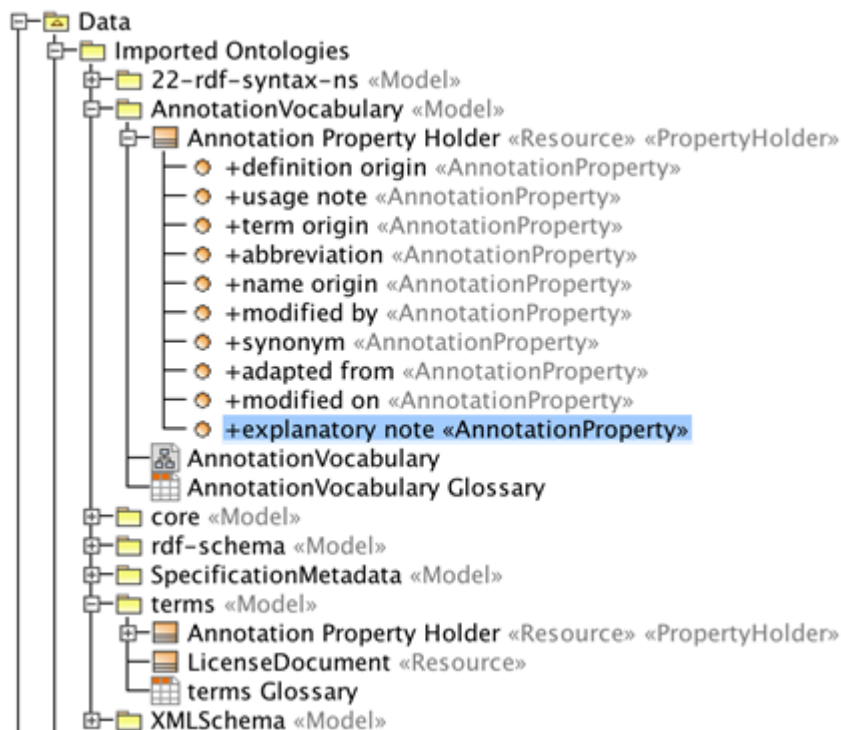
Data
Imported Ontologies
22-rdf-syntax-ns «Model»
AnnotationVocabulary «Model»
Annotation Property Holder «Resource» «PropertyHolder»
+definition origin «AnnotationProperty»
+usage note «AnnotationProperty»
+term origin «AnnotationProperty»
+abbreviation «AnnotationProperty»
+name origin «AnnotationProperty»
+modified by «AnnotationProperty»
+synonym «AnnotationProperty»
+adapted from «AnnotationProperty»
+modified on «AnnotationProperty»
+explanatory note «AnnotationProperty»
AnnotationVocabulary
AnnotationVocabulary Glossary
core «Model»
rdf-schema «Model»
SpecificationMetadata «Model»
terms «Model»
Annotation Property Holder «Resource» «PropertyHolder»
LicenseDocument «Resource»
terms Glossary
XMLSchema «Model»